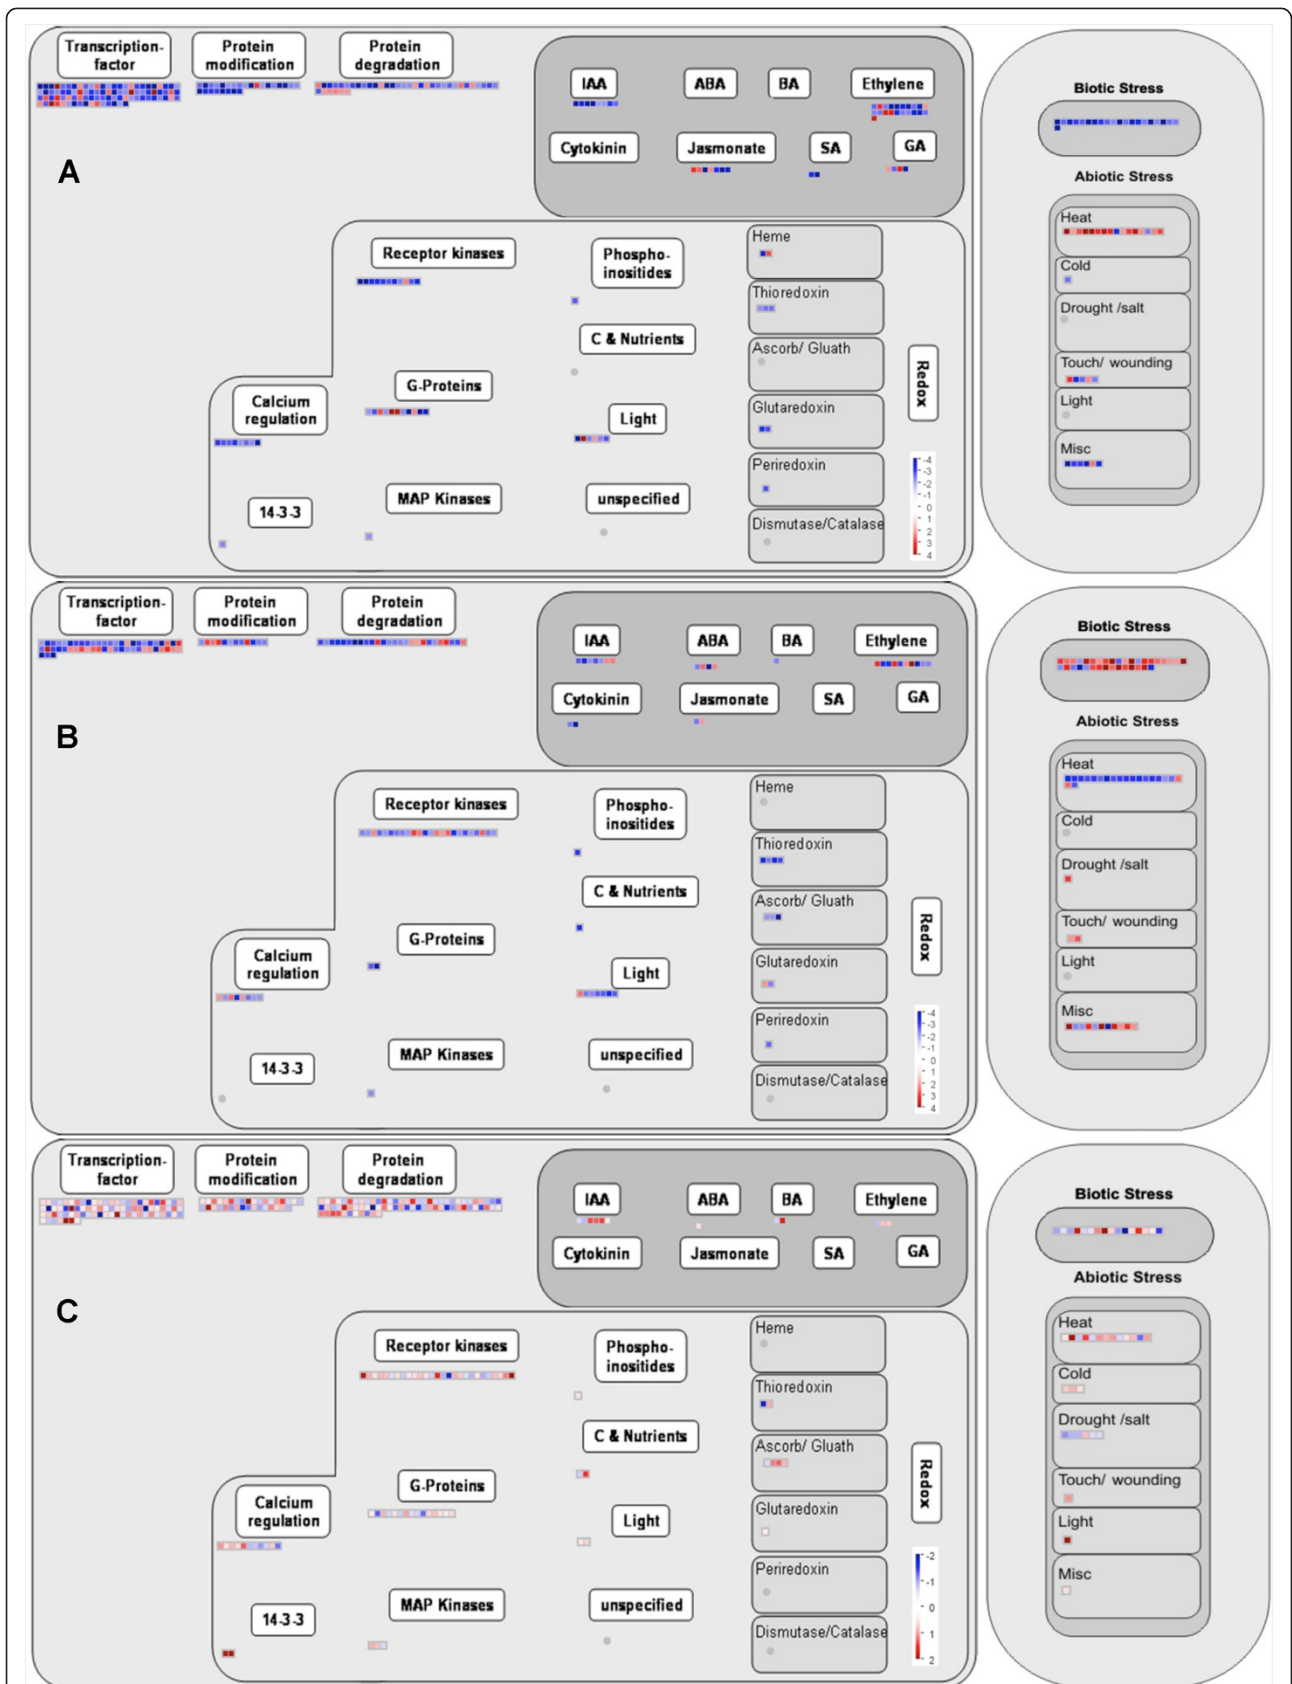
Transcription factor
Protein modification
Protein degradation
IAA
ABA
BA
Ethylene
Cytokinin
Jasmonate
SA
GA
A
Receptor kinases
Phospho-inositides
C & Nutrients
G-Proteins
Calcium regulation
Light
14-3-3
MAP Kinases
unspecified
Heme
Thioredoxin
Ascorb/ Gluath
Glutaredoxin
Periredoxin
Dismutase/Catalase
Redox
-4
-3
-2
-1
0
1
2
3
4
Biotic Stress
Abiotic Stress
Heat
Cold
Drought /salt
Touch/ wounding
Light
Misc

Transcription factor
Protein modification
Protein degradation
IAA
ABA
BA
Ethylene
Cytokinin
Jasmonate
SA
GA
B
Receptor kinases
Phospho-inositides
C & Nutrients
G-Proteins
Calcium regulation
Light
14-3-3
MAP Kinases
unspecified
Heme
Thioredoxin
Ascorb/ Gluath
Glutaredoxin
Periredoxin
Dismutase/Catalase
Redox
-4
-3
-2
-1
0
1
2
3
4
Biotic Stress
Abiotic Stress
Heat
Cold
Drought /salt
Touch/ wounding
Light
Misc

Transcription factor
Protein modification
Protein degradation
IAA
ABA
BA
Ethylene
Cytokinin
Jasmonate
SA
GA
C
Receptor kinases
Phospho-inositides
C & Nutrients
G-Proteins
Calcium regulation
Light
14-3-3
MAP Kinases
unspecified
Heme
Thioredoxin
Ascorb/ Gluath
Glutaredoxin
Periredoxin
Dismutase/Catalase
Redox
-2
-1
0
1
2
Biotic Stress
Abiotic Stress
Heat
Cold
Drought /salt
Touch/ wounding
Light
Misc